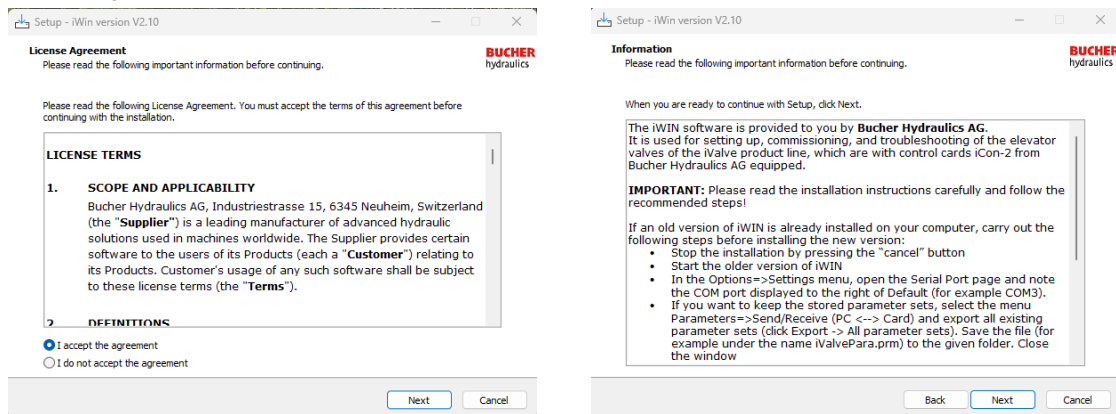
Setup - iWin version V2.10

License Agreement
Please read the following important information before continuing.

BUCHER
hydraulics

Please read the following License Agreement. You must accept the terms of this agreement before continuing with the installation.

LICENSE TERMS

1. SCOPE AND APPLICABILITY
Bucher Hydraulics AG, Industriestrasse 15, 6345 Neuheim, Switzerland (the "Supplier") is a leading manufacturer of advanced hydraulic solutions used in machines worldwide. The Supplier provides certain software to the users of its Products (each a "Customer") relating to its Products. Customer's usage of any such software shall be subject to these license terms (the "Terms").

2. DEFINITIONS

I accept the agreement
I do not accept the agreement

Next
Cancel

Setup - iWin version V2.10

Information
Please read the following important information before continuing.

BUCHER
hydraulics

When you are ready to continue with Setup, click Next.

The iWIN software is provided to you by Bucher Hydraulics AG.
It is used for setting up, commissioning, and troubleshooting of the elevator valves of the iValve product line, which are with control cards iCon-2 from Bucher Hydraulics AG equipped.

IMPORTANT: Please read the installation instructions carefully and follow the recommended steps!

If an old version of iWIN is already installed on your computer, carry out the following steps before installing the new version:
• Stop the installation by pressing the "cancel" button
• Start the older version of iWIN
• In the Options=>Settings menu, open the Serial Port page and note the COM port displayed to the right of Default (for example COM3).
• If you want to keep the stored parameter sets, select the menu Parameters=>Send/Receive (PC <--> Card) and export all existing parameter sets (click Export -> All parameter sets). Save the file (for example under the name iValvePara.prm) to the given folder. Close the window

Back
Next
Cancel